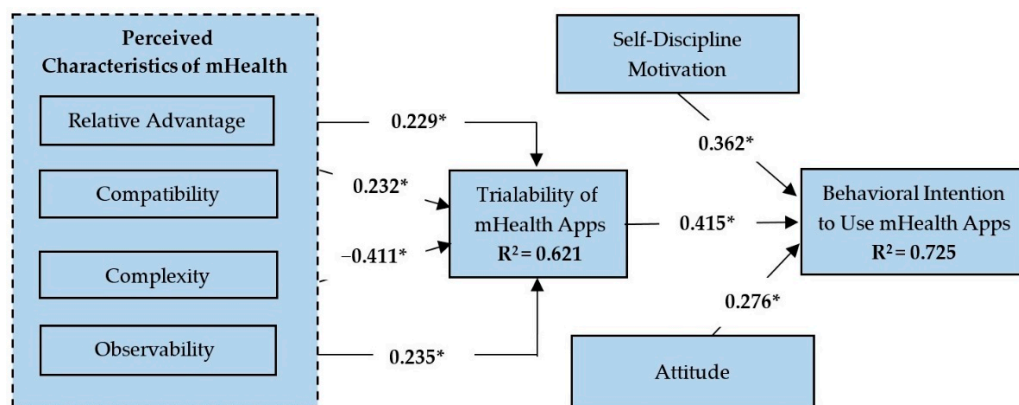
Perceived Characteristics of mHealth

Relative Advantage

Compatibility

Complexity

Observability

0.229*

0.232*

−0.411*

0.235*

Trialability of mHealth Apps
$R^2 = 0.621$

Self-Discipline Motivation

0.362*

0.415*

Behavioral Intention to Use mHealth Apps
$R^2 = 0.725$

0.276*

Attitude